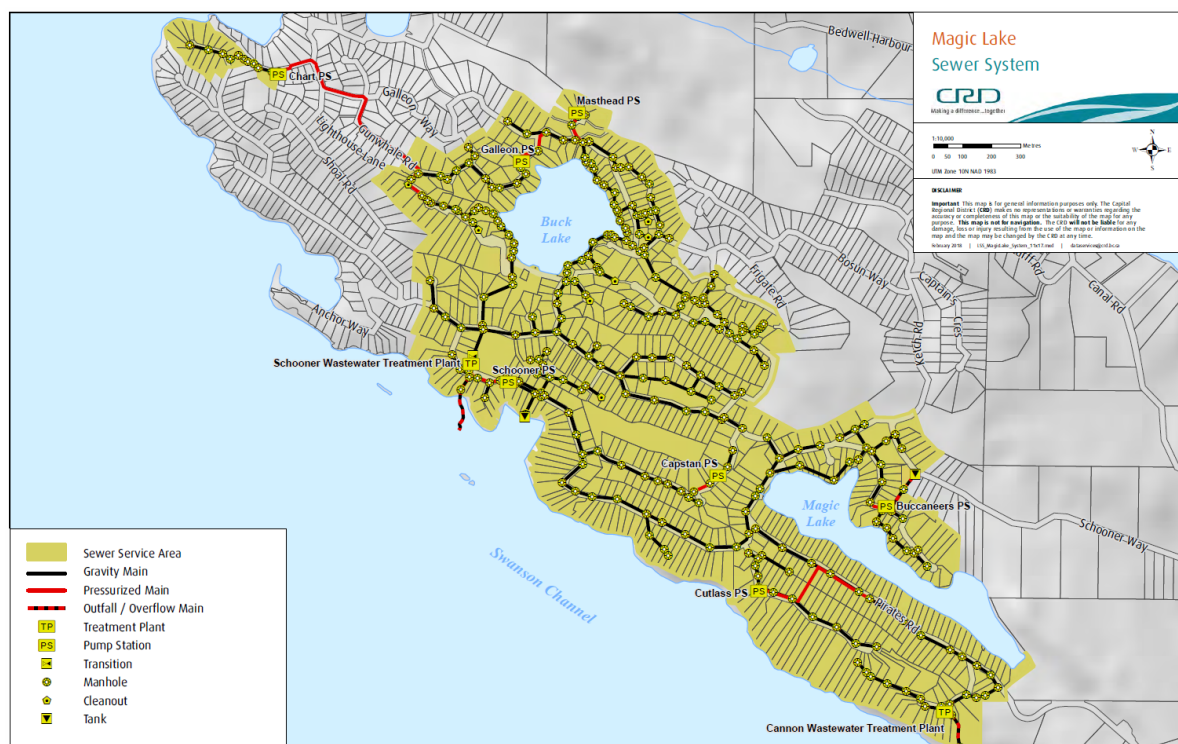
Magic Lake
Sewer System

CRD
Making a difference...together

1:10,000
Metres
0 50 100 200 300

UTM Zone 10N NAD 1983

N
W E
S

DISCLAIMER

Important: This map is for general information purposes only. The Capital Regional District (CRD) makes no representations or warranties regarding the accuracy or completeness of this map or the suitability of the map for any purpose. This map is not for navigation. The CRD will not be liable for any damage, loss or injury resulting from the use of the map or information on the map and the map may be changed by the CRD at any time.

February 2018 | SSI_MagicLake_System_11x17.mxd | dataservices@crd.bc.ca

Bedwell Harbour
Chart PS
PS
Galleon Way
Gunwhale Rd
Lighthouse Lane
Shoal Rd
Masthead PS
PS
Galleon PS
PS
Buck Lake
Frigate Rd
Bosun Way
Captain's Cres
Keith Rd
Canal Rd
Anchor Way
Schooner Wastewater Treatment Plant
TP
Schooner PS
PS
Capstan PS
PS
Magic Lake
Buccaneers PS
PS
Schooner Way
Swanson Channel
Cutlass PS
PS
Pirates Rd
TP
Cannon Wastewater Treatment Plant

Sewer Service Area
Gravity Main
Pressurized Main
Outfall / Overflow Main
TP Treatment Plant
PS Pump Station
Transition
Manhole
Cleanout
Tank